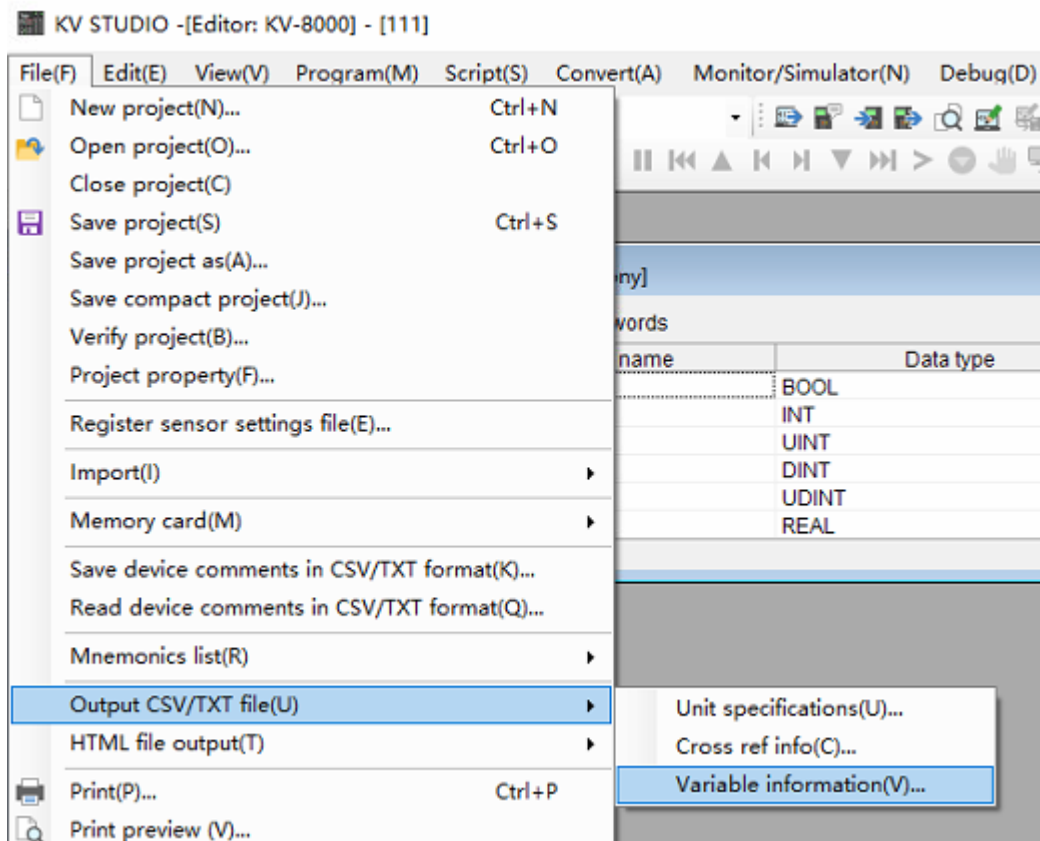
KV STUDIO -[Editor: KV-8000] - [111]

File(F) Edit(E) View(V) Program(M) Script(S) Convert(A) Monitor/Simulator(N) Debug(D)

New project(N)... Ctrl+N
Open project(O)... Ctrl+O
Close project(C)
Save project(S) Ctrl+S
Save project as(A)...
Save compact project(J)...
Verify project(B)...
Project property(F)...
Register sensor settings file(E)...
Import(I)
Memory card(M)
Save device comments in CSV/TXT format(K)...
Read device comments in CSV/TXT format(Q)...
Mnemonics list(R)
Output CSV/TXT file(U)
HTML file output(T)
Print(P)... Ctrl+P
Print preview (V)...

Unit specifications(U)...
Cross ref info(C)...
Variable information(V)...

ony]
words

| name | Data type |
|---|---|
| | BOOL |
| | INT |
| | UINT |
| | DINT |
| | UDINT |
| | REAL |